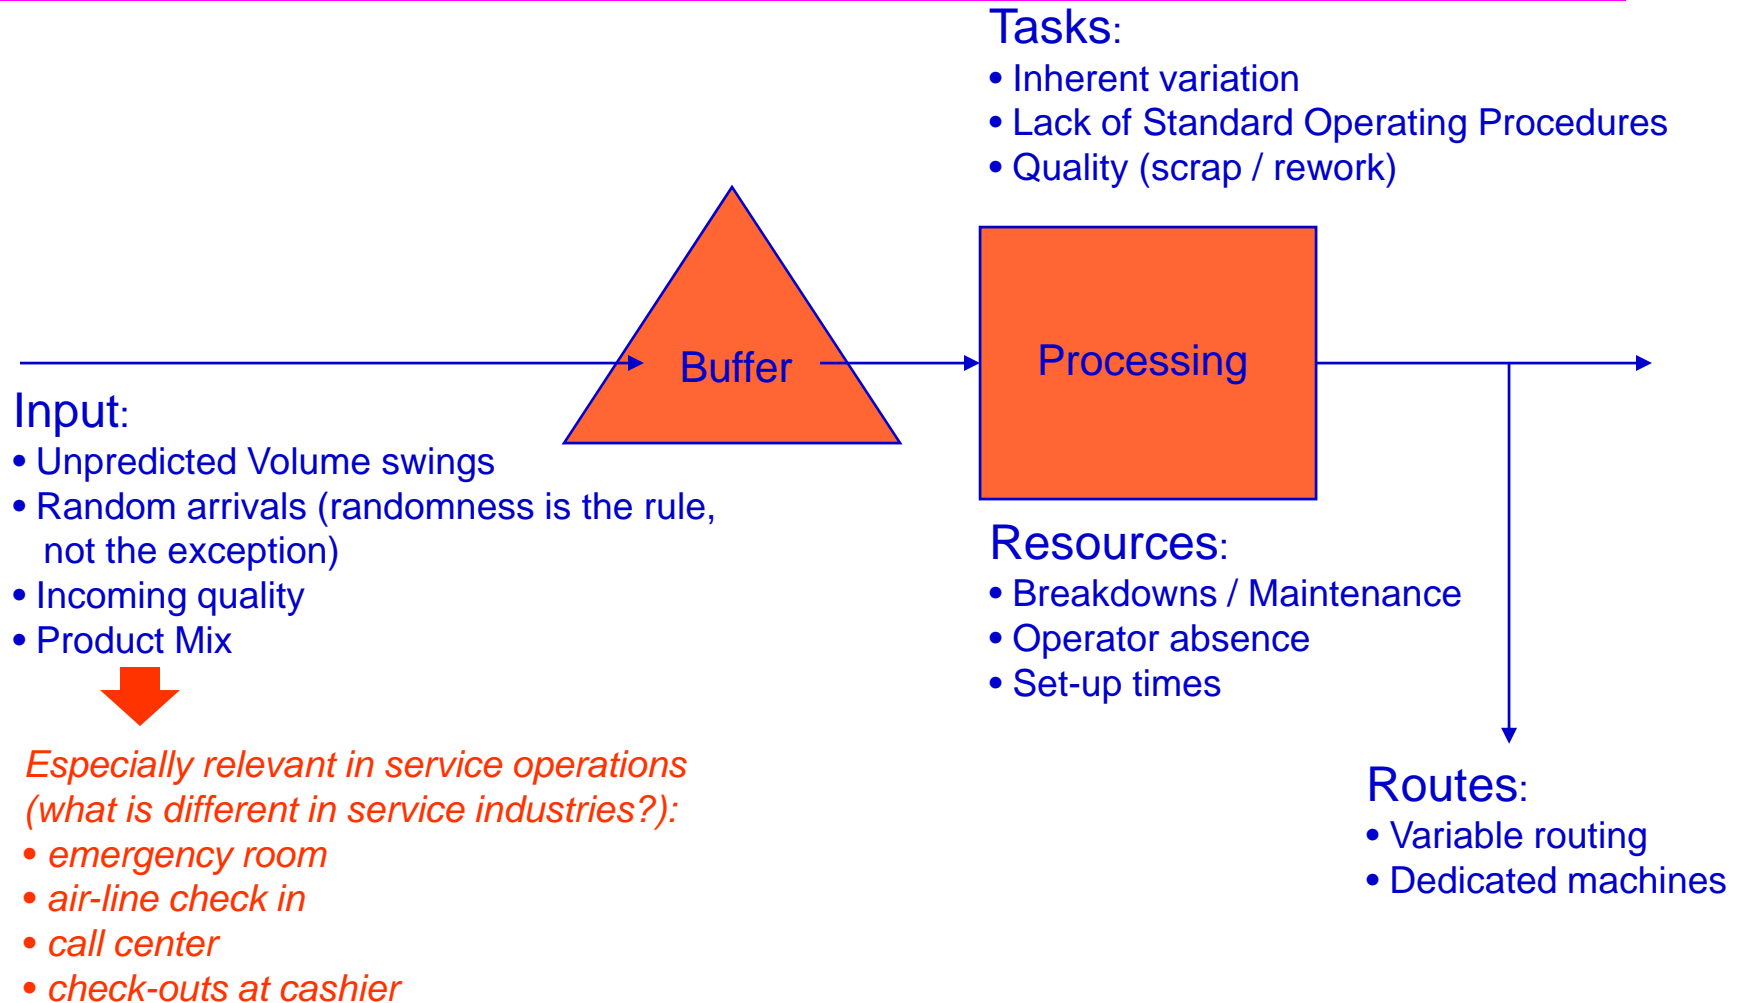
Tasks:
• Inherent variation
• Lack of Standard Operating Procedures
• Quality (scrap / rework)

Buffer

Processing

Input:
• Unpredicted Volume swings
• Random arrivals (randomness is the rule, not the exception)
• Incoming quality
• Product Mix

Especially relevant in service operations (what is different in service industries?):
• emergency room
• air-line check in
• call center
• check-outs at cashier

Resources:
• Breakdowns / Maintenance
• Operator absence
• Set-up times

Routes:
• Variable routing
• Dedicated machines